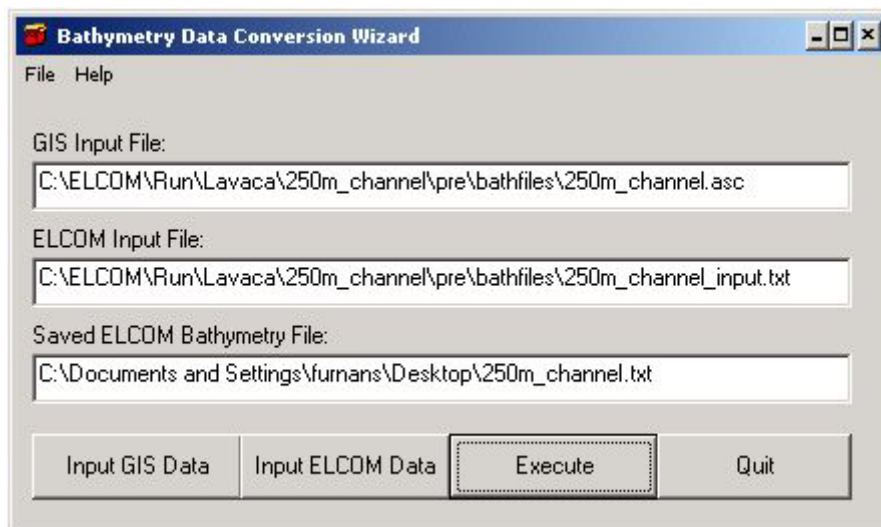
Bathymetry Data Conversion Wizard

File Help

GIS Input File:

C:\ELCOM\Run\Lavaca\250m_channel\pre\bathfiles\250m_channel.asc

ELCOM Input File:

C:\ELCOM\Run\Lavaca\250m_channel\pre\bathfiles\250m_channel_input.txt

Saved ELCOM Bathymetry File:

C:\Documents and Settings\furnans\Desktop\250m_channel.txt

Input GIS Data | Input ELCOM Data | Execute | Quit